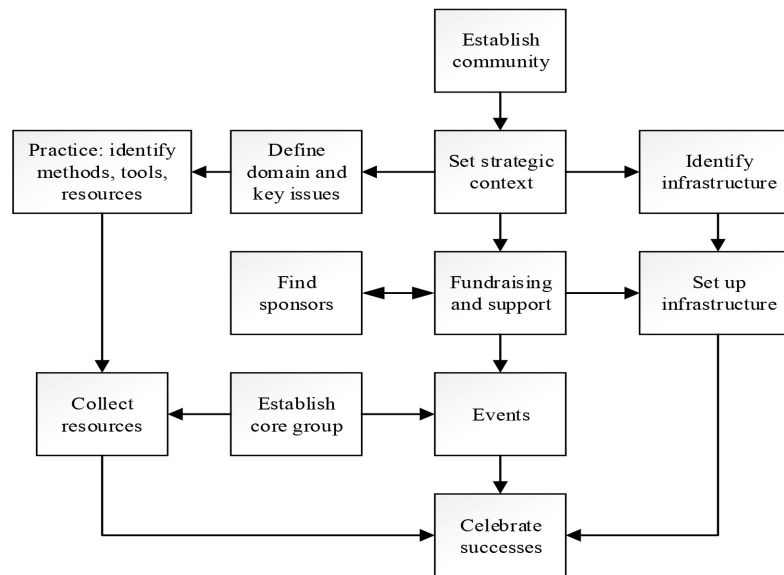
Establish community

Practice: identify methods, tools, resources

Define domain and key issues

Set strategic context

Identify infrastructure

Find sponsors

Fundraising and support

Set up infrastructure

Collect resources

Establish core group

Events

Celebrate successes